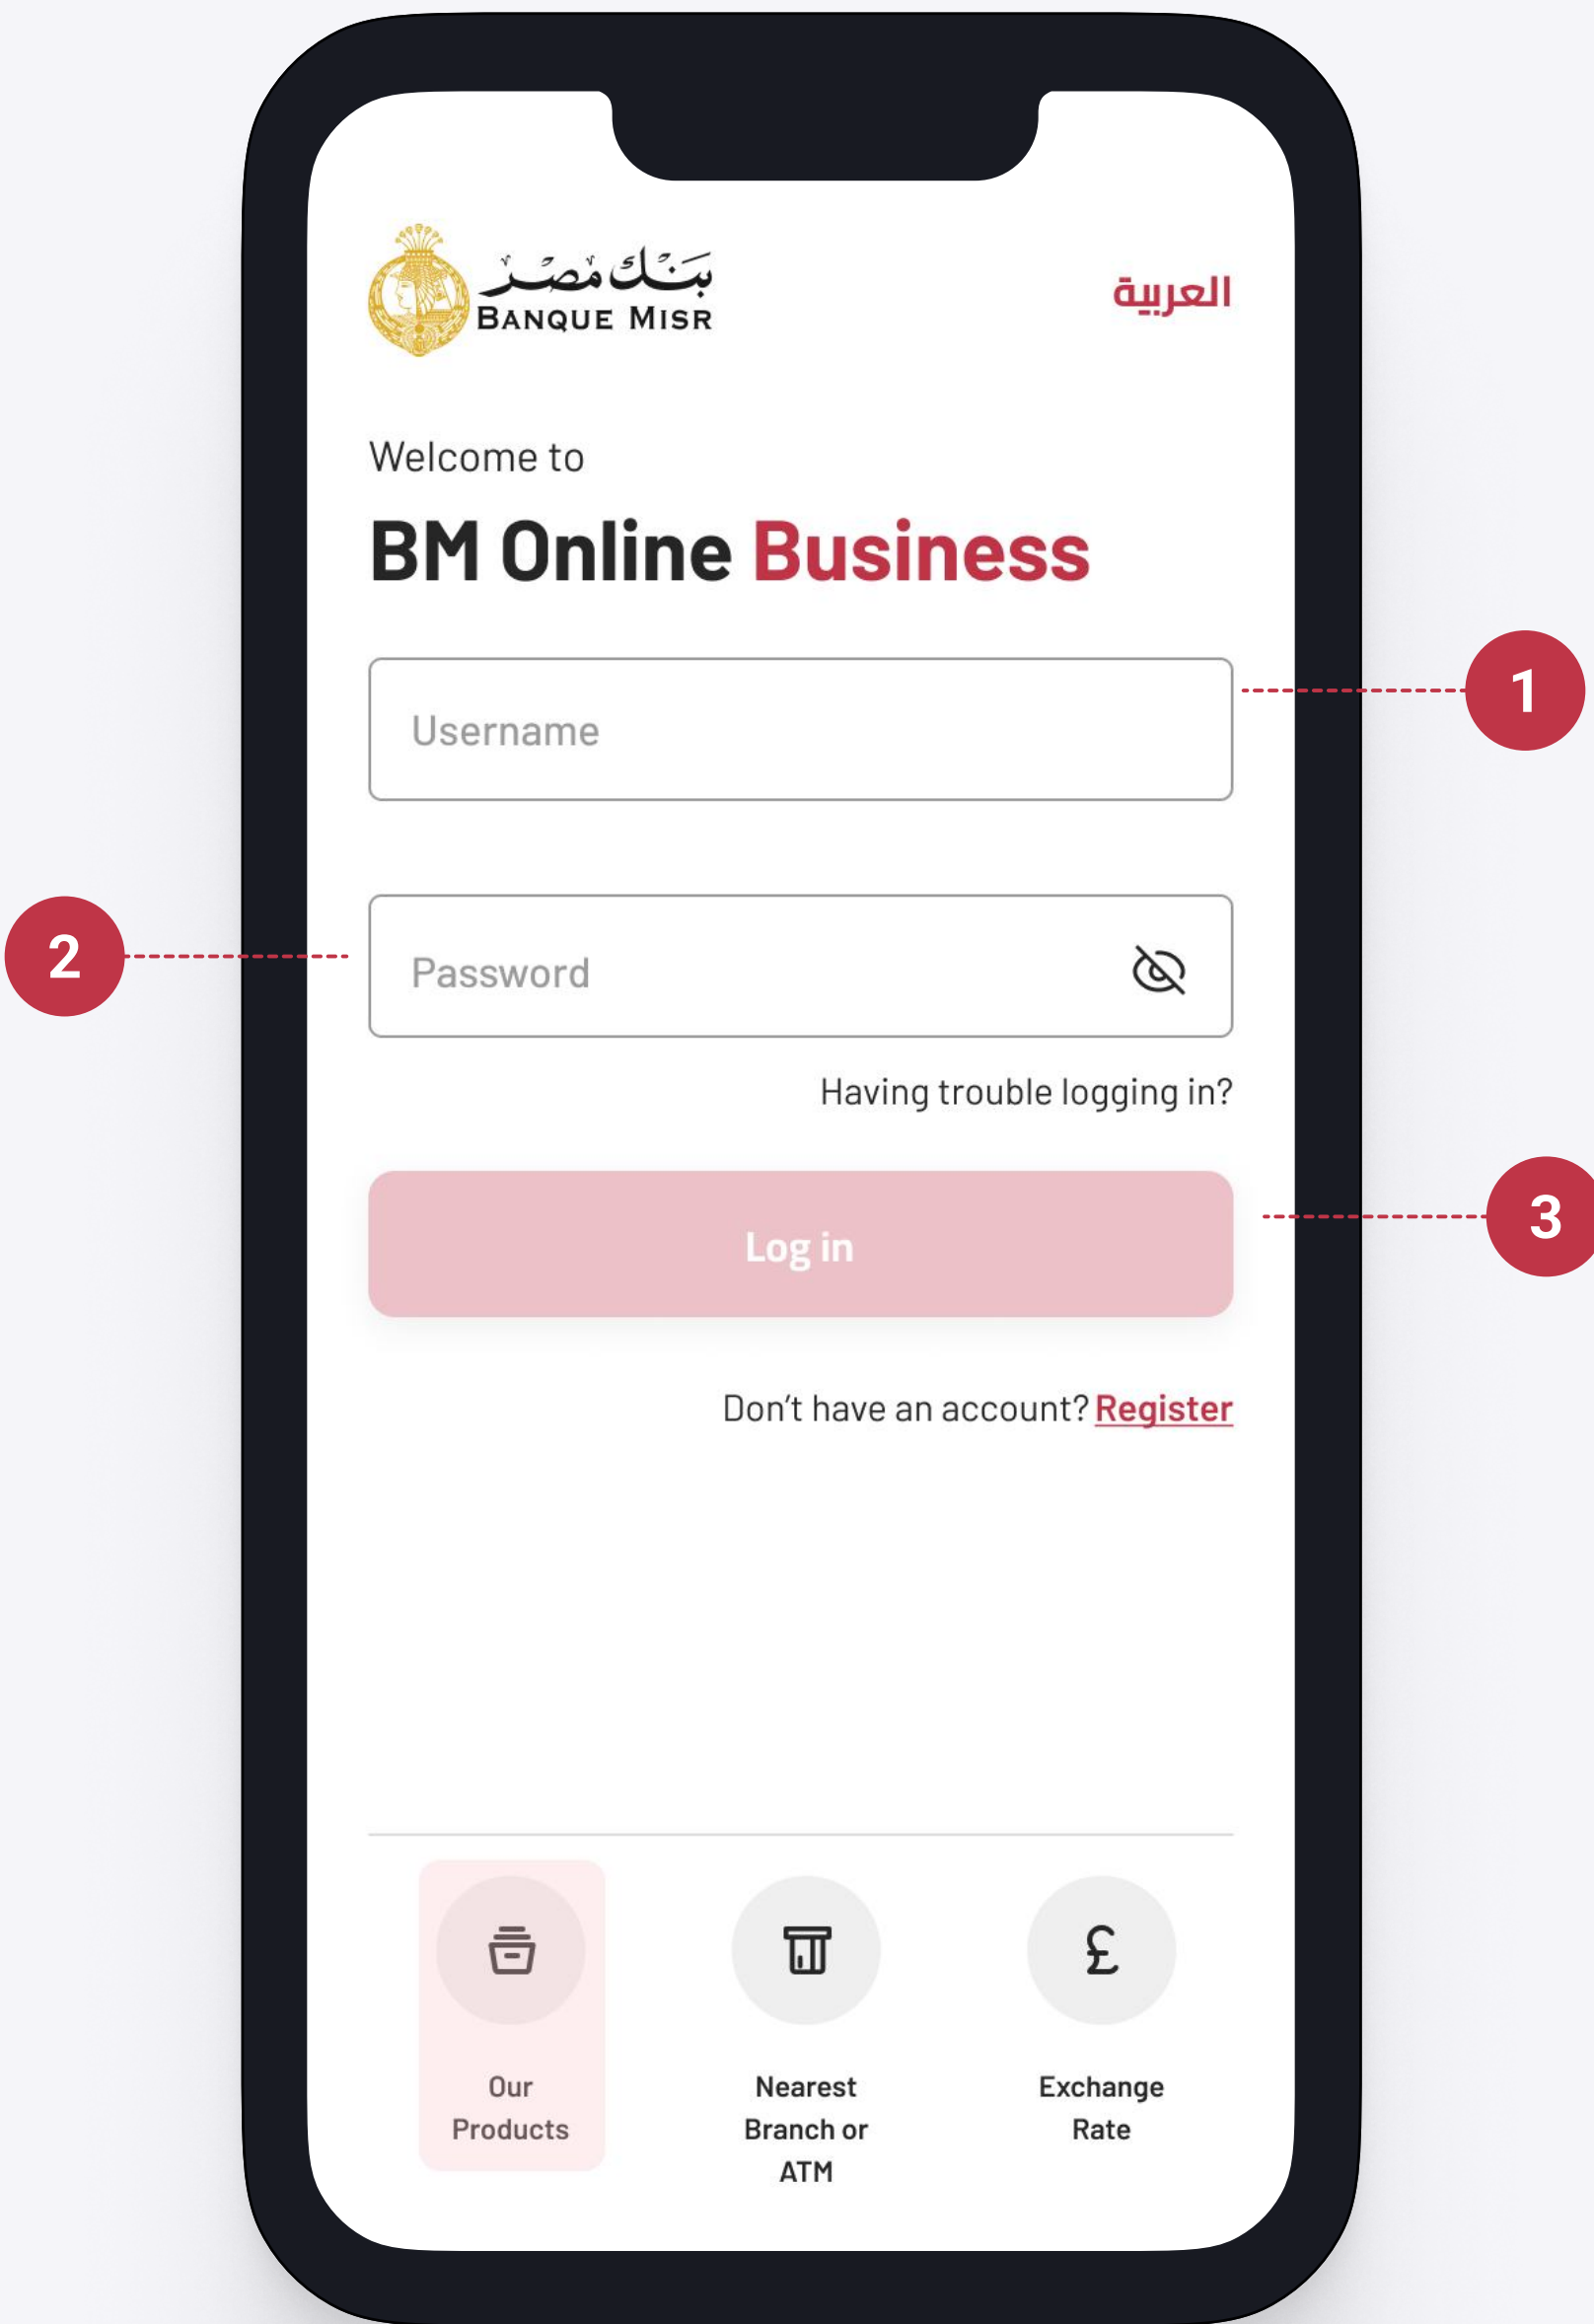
بنك مصر
BANQUE MISR

العربية

Welcome to

BM Online Business

Username

1

2

Password

Having trouble logging in?

Log in

3

Don't have an account? Register

Our Products

Nearest Branch or ATM

Exchange Rate